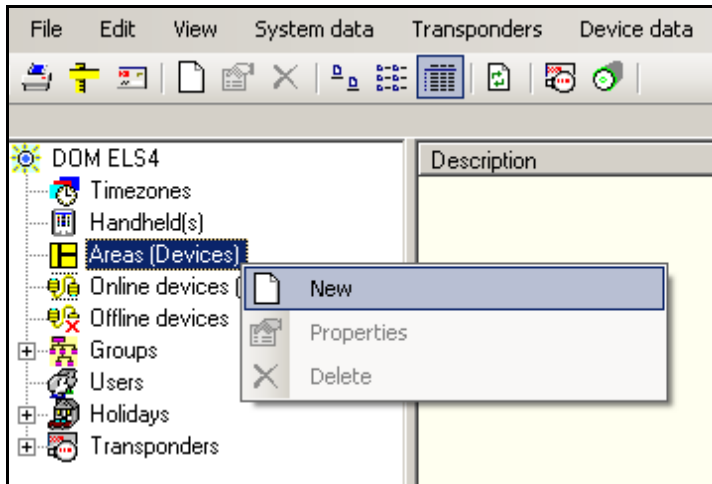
File Edit View System data Transponders Device data

DOM ELS4
Timezones
Handheld(s)
Areas (Devices)
Online devices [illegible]
Offline devices
Groups
Users
Holidays
Transponders

Description

New
Properties
Delete